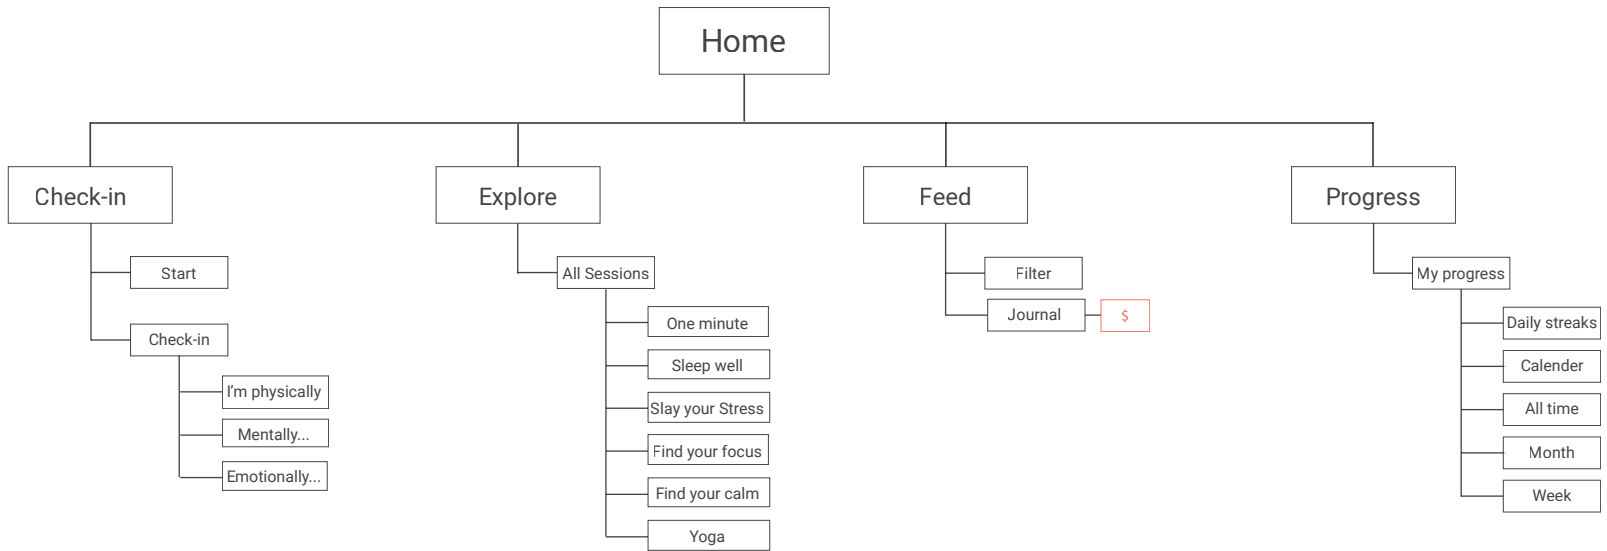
Home

Check-in

Start

Check-in

I'm physically

Mentally...

Emotionally...

Explore

All Sessions

One minute

Sleep well

Slay your Stress

Find your focus

Find your calm

Yoga

Feed

Filter

Journal

$

Progress

My progress

Daily streaks

Calender

All time

Month

Week